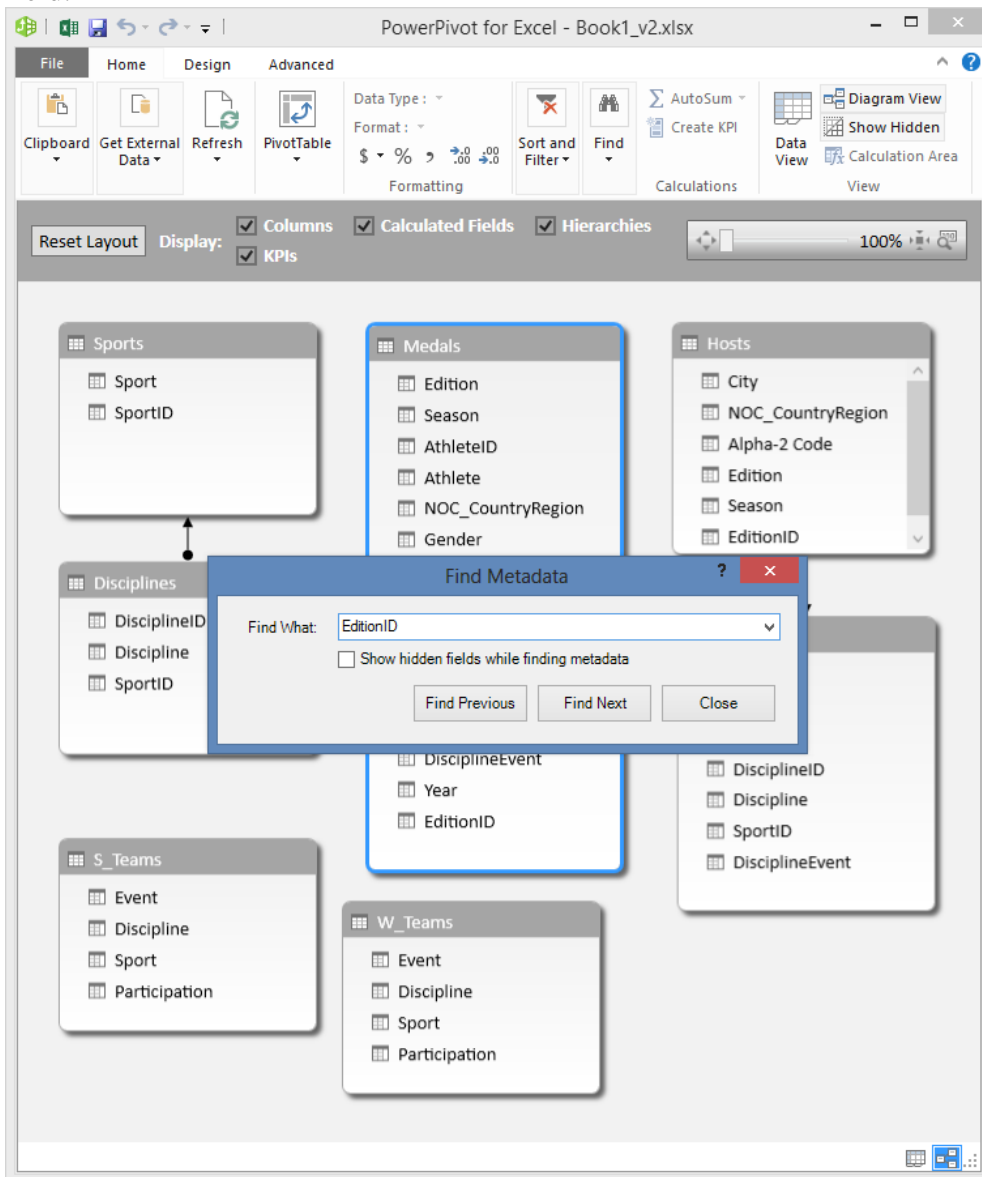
PowerPivot for Excel - Book1_v2.xlsx

File
Home
Design
Advanced

Clipboard
Get External Data
Refresh
PivotTable
Data Type :
Format :
$ % , .00 .0
Formatting
Sort and Filter
Find
AutoSum
Create KPI
Calculations
Data View
Diagram View
Show Hidden
Calculation Area
View

Reset Layout
Display:
Columns
Calculated Fields
Hierarchies
KPIs
100%

Sports
Sport
SportID

Medals
Edition
Season
AthleteID
Athlete
NOC_CountryRegion
Gender
DisciplineEvent
Year
EditionID

Hosts
City
NOC_CountryRegion
Alpha-2 Code
Edition
Season
EditionID

Disciplines
DisciplineID
Discipline
SportID

Find Metadata
?
Find What:
EditionID
Show hidden fields while finding metadata
Find Previous
Find Next
Close

DisciplineID
Discipline
SportID
DisciplineEvent

S_Teams
Event
Discipline
Sport
Participation

W_Teams
Event
Discipline
Sport
Participation